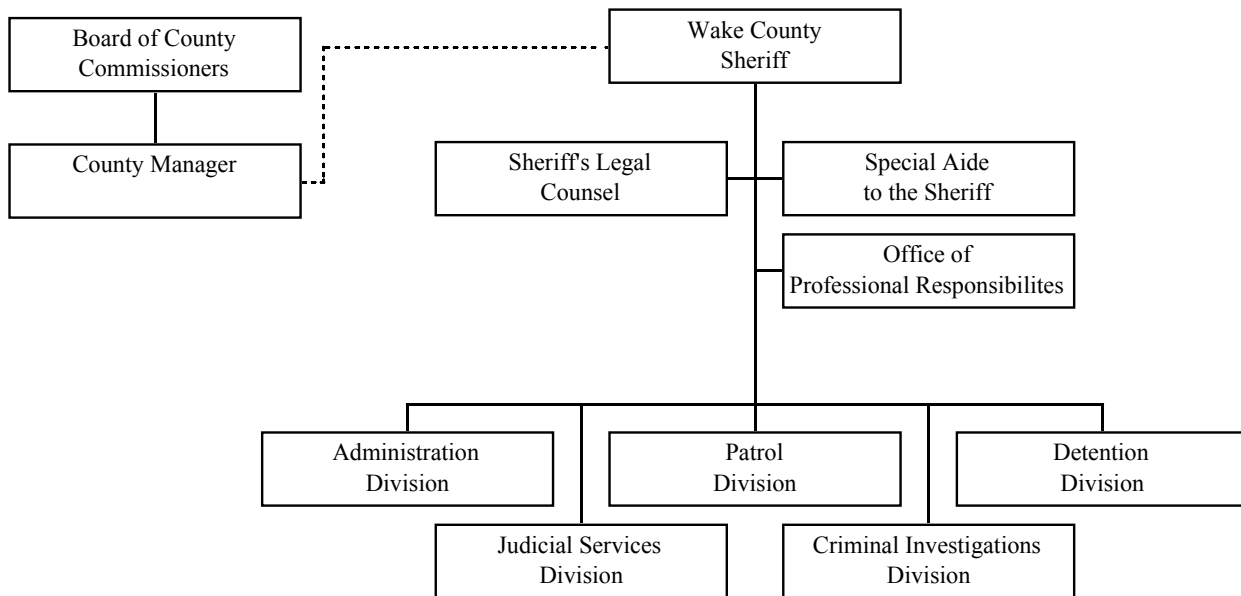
Board of County Commissioners

County Manager

Wake County Sheriff

Sheriff's Legal Counsel

Special Aide to the Sheriff

Office of Professional Responsibilites

Administration Division

Patrol Division

Detention Division

Judicial Services Division

Criminal Investigations Division